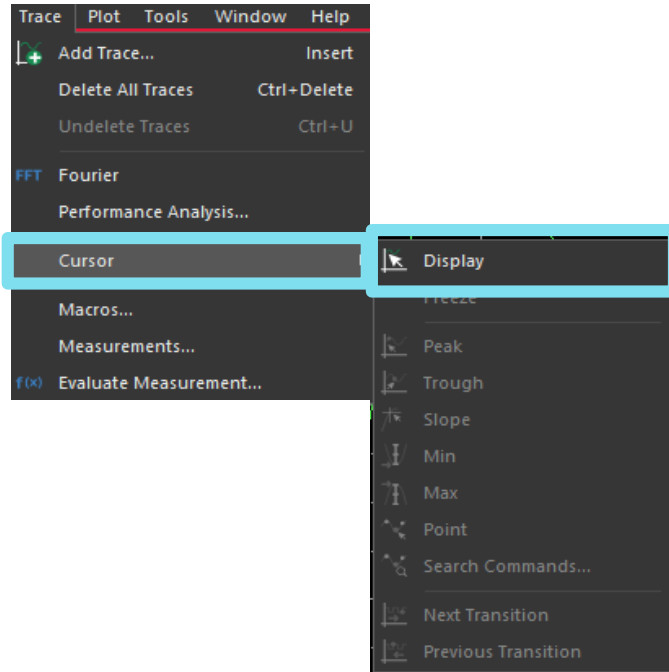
Trace Plot Tools Window Help

Add Trace... Insert
Delete All Traces Ctrl+Delete
Undelete Traces Ctrl+U
FFT Fourier
Performance Analysis...
Cursor
Macros...
Measurements...
f(x) Evaluate Measurement...

Display
Freeze
Peak
Trough
Slope
Min
Max
Point
Search Commands...
Next Transition
Previous Transition